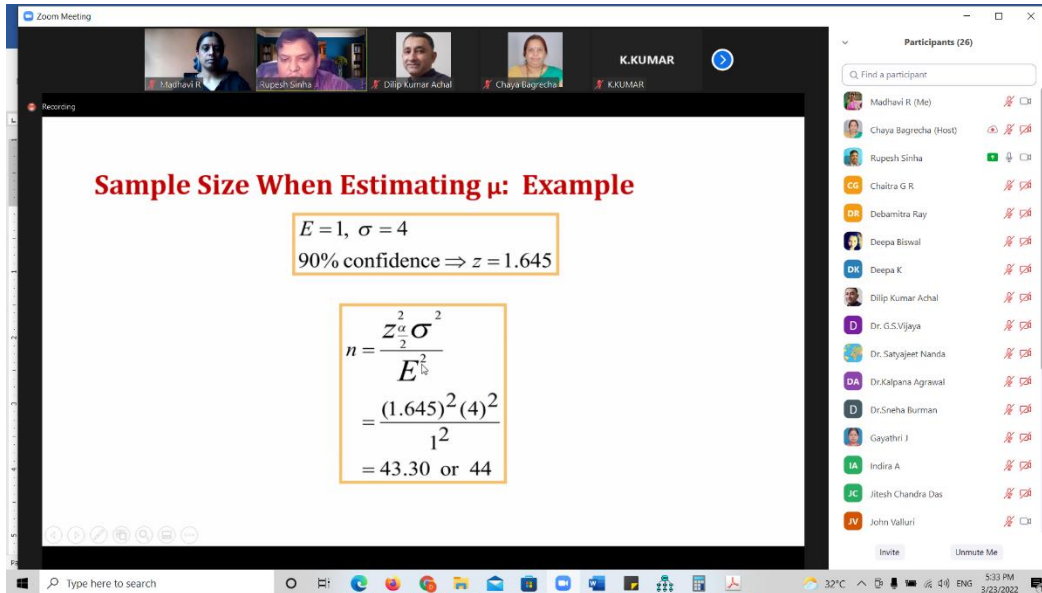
Zoom Meeting

Madhavi R
Rupesh Sinha
Dilip Kumar Achal
Chaya Bagrecha
K.KUMAR
K.KUMAR

Recording

Sample Size When Estimating μ: Example

$E = 1, \ \sigma = 4$
$90\% \text{ confidence} \Rightarrow z = 1.645$

$n = \frac{z_{\frac{\alpha}{2}}^2 \sigma^2}{E^2}$
$= \frac{(1.645)^2 (4)^2}{1^2}$
$= 43.30 \text{ or } 44$

Participants (26)

Find a participant

Madhavi R (Me)
Chaya Bagrecha (Host)
Rupesh Sinha
CG Chaitra G R
DR Debamitra Ray
Deepa Biswal
DK Deepa K
Dilip Kumar Achal
D Dr. G.S.Vijaya
Dr. Satyajeet Nanda
DA Dr.Kalpana Agrawal
D Dr.Sneha Burman
Gayathri J
IA Indira A
JC Jitesh Chandra Das
JV John Valluri

Invite
Unmute Me

Type here to search

32°C ENG 5:33 PM 3/23/2022